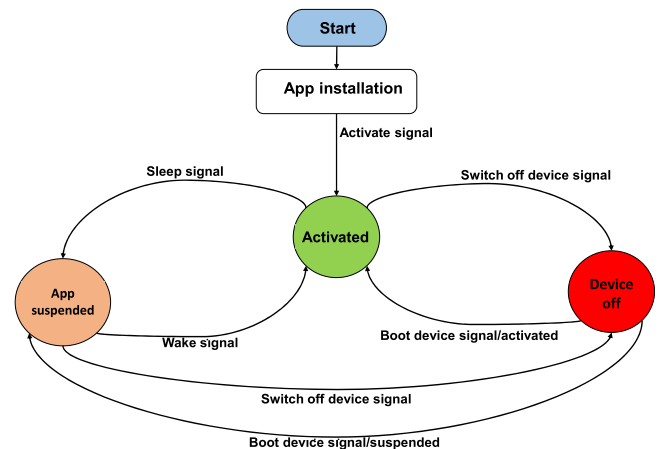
Start

App installation

Activate signal

Sleep signal

Switch off device signal

Activated

App suspended

Device off

Wake signal

Boot device signal/activated

Switch off device signal

Boot device signal/suspended